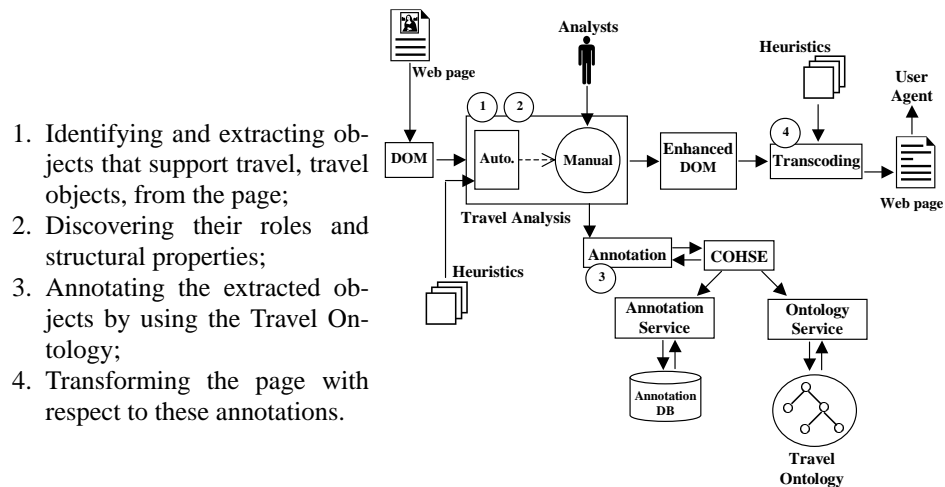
1. Identifying and extracting objects that support travel, travel objects, from the page;
2. Discovering their roles and structural properties;
3. Annotating the extracted objects by using the Travel Ontology;
4. Transforming the page with respect to these annotations.

Web page

Analysts

Heuristics

User Agent

1

2

DOM

Auto.

Manual

Enhanced DOM

4

Transcoding

Web page

Travel Analysis

Annotation

COHSE

3

Heuristics

Annotation Service

Ontology Service

Annotation DB

Travel Ontology